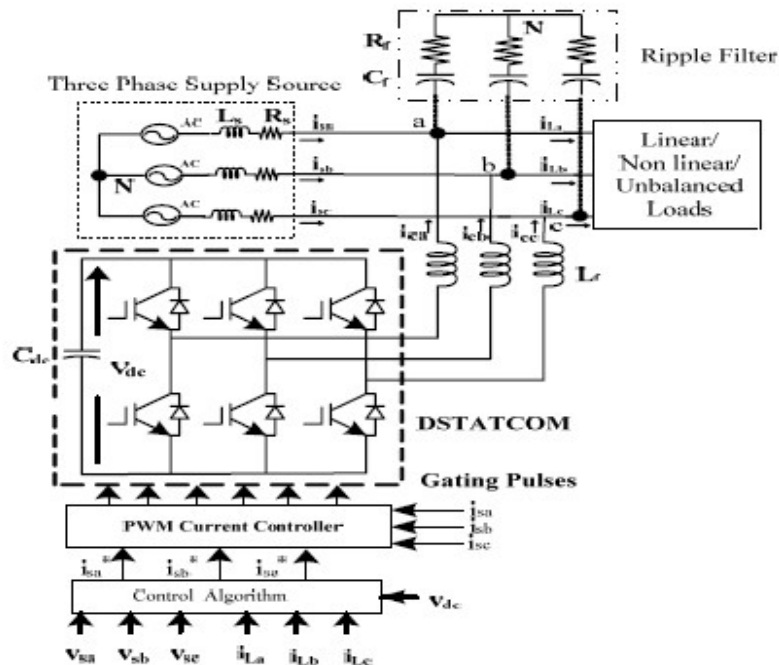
$R_f$
N
$C_f$
Ripple Filter
Three Phase Supply Source
AC
$L_s$
$R_s$
AC
AC
N
$i_{sa}$
$i_{sb}$
$i_{sc}$
a
b
c
$i_{La}$
$i_{Lb}$
$i_{Lc}$
Linear/ Non linear/ Unbalanced Loads
$i_{ca}$
$i_{cb}$
$i_{cc}$
$L_f$
$C_{dc}$
$V_{dc}$
DSTATCOM
Gating Pulses
PWM Current Controller
$i_{sa}$
$i_{sb}$
$i_{sc}$
$i_{sa}^*$
$i_{sb}^*$
$i_{sc}^*$
Control Algorithm
$v_{dc}$
$v_{sa}$ $v_{sb}$ $v_{sc}$ $i_{La}$ $i_{Lb}$ $i_{Lc}$